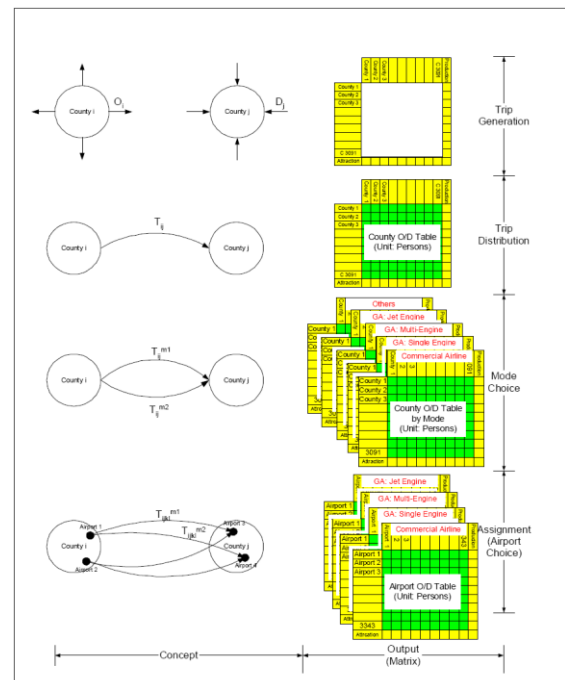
County i
$O_i$
County j
$D_j$
County 1
County 2
County 3
Production
C 3091
County 1
County 2
County 3
C 3091
Attraction
Trip Generation

County i
$T_{ij}$
County j
County 1
County 2
County 3
Production
County 1
County 2
County 3
County O/D Table (Unit: Persons)
C 3091
Attraction
Trip Distribution

County i
$T_{ij}^{m1}$
$T_{ij}^{m2}$
County j
Others
GA: Jet Engine
GA: Multi-Engine
GA: Single Engine
Commercial Airline
County 1
County 2
County 3
Production
3091
County 1
County 2
County 3
County O/D Table by Mode (Unit: Persons)
3091
Attraction
Mode Choice

County i
Airport 1
Airport 2
County j
Airport 3
Airport 4
$T_{ijkl}^{m1}$
$T_{ijkl}^{m2}$
GA: Jet Engine
GA: Multi-Engine
GA: Single Engine
Commercial Airline
Airport 1
Airport 2
Airport 3
3343
Airport 1
Airport 2
Airport 3
Airport O/D Table (Unit: Persons)
3343
Attraction
Assignment (Airport Choice)

Concept
Output (Matrix)